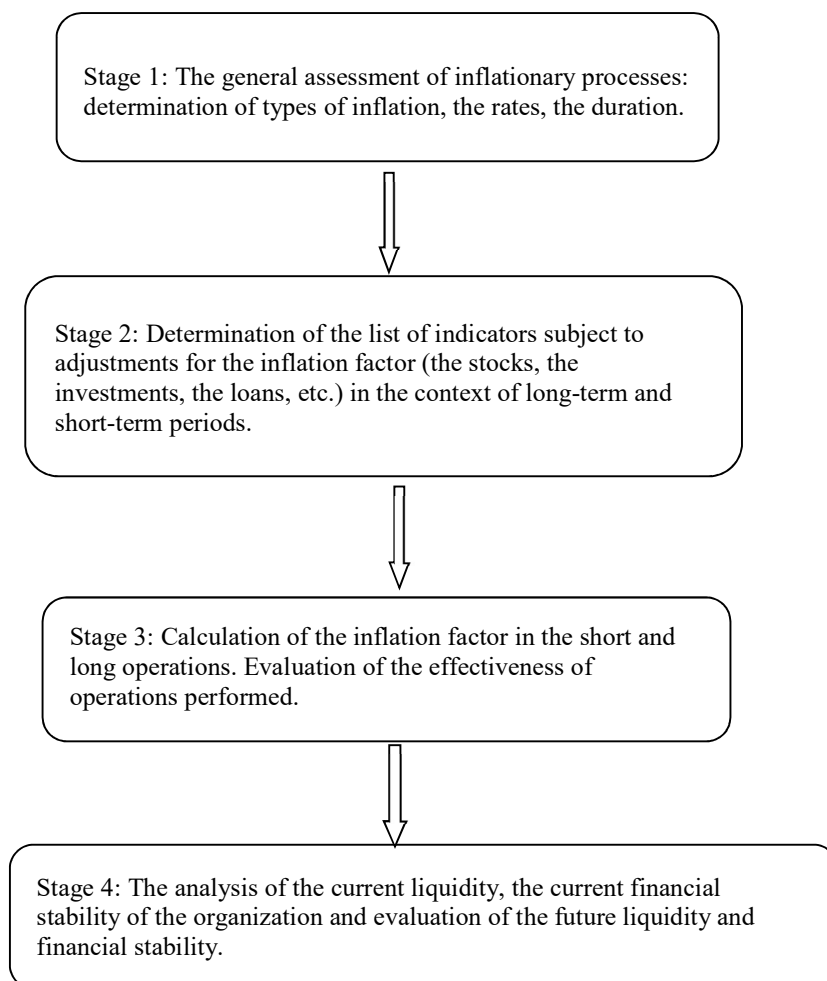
Stage 1: The general assessment of inflationary processes: determination of types of inflation, the rates, the duration.

Stage 2: Determination of the list of indicators subject to adjustments for the inflation factor (the stocks, the investments, the loans, etc.) in the context of long-term and short-term periods.

Stage 3: Calculation of the inflation factor in the short and long operations. Evaluation of the effectiveness of operations performed.

Stage 4: The analysis of the current liquidity, the current financial stability of the organization and evaluation of the future liquidity and financial stability.